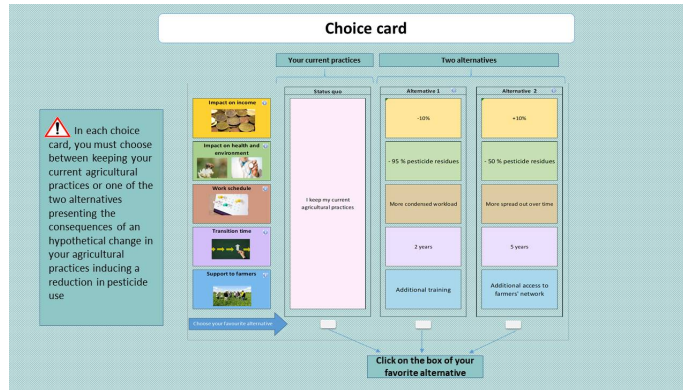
Choice card

Your current practices

Two alternatives

In each choice card, you must choose between keeping your current agricultural practices or one of the two alternatives presenting the consequences of an hypothetical change in your agricultural practices inducing a reduction in pesticide use

Impact on income

Impact on health and environment

Work schedule

Transition time

Support to farmers

Choose your favorite alternative

Status quo

I keep my current agricultural practices

Alternative 1

-10%

- 95 % pesticide residues

More condensed workload

2 years

Additional training

Alternative 2

+10%

- 50 % pesticide residues

More spread out over time

5 years

Additional access to farmers' network

Click on the box of your favorite alternative